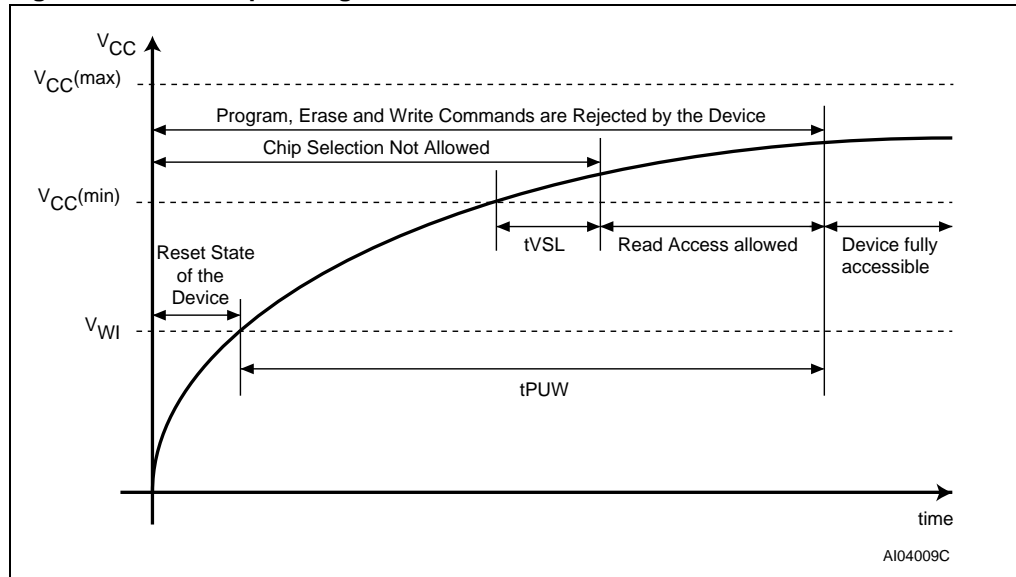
$V_{CC}$

$V_{CC}(max)$

Program, Erase and Write Commands are Rejected by the Device

Chip Selection Not Allowed

$V_{CC}(min)$

tVSL

Read Access allowed

Device fully accessible

Reset State of the Device

$V_{WI}$

tPUW

time

AI04009C